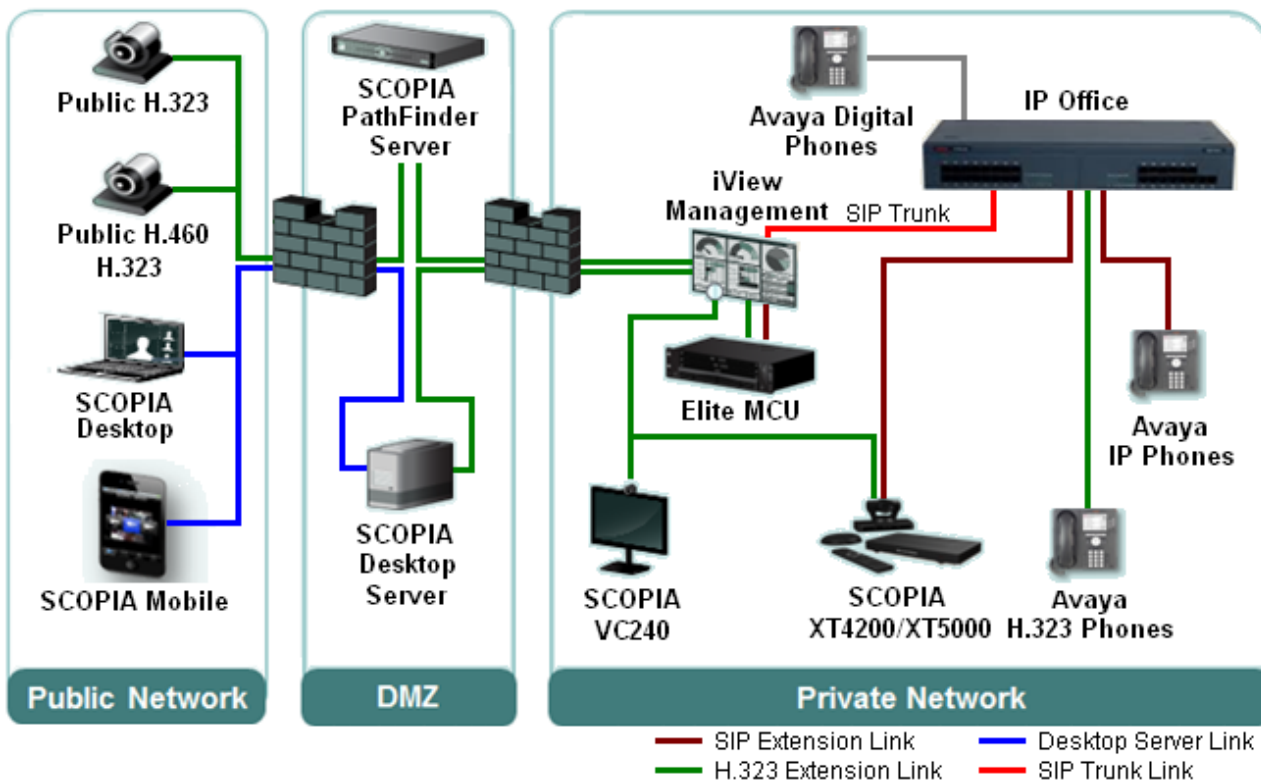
Public H.323

Public H.460 H.323

SCOPIA Desktop

SCOPIA Mobile

SCOPIA PathFinder Server

SCOPIA Desktop Server

Avaya Digital Phones

IP Office

iView Management

SIP Trunk

Elite MCU

Avaya IP Phones

SCOPIA VC240

SCOPIA XT4200/XT5000

Avaya H.323 Phones

Public Network

DMZ

Private Network

SIP Extension Link

H.323 Extension Link

Desktop Server Link

SIP Trunk Link